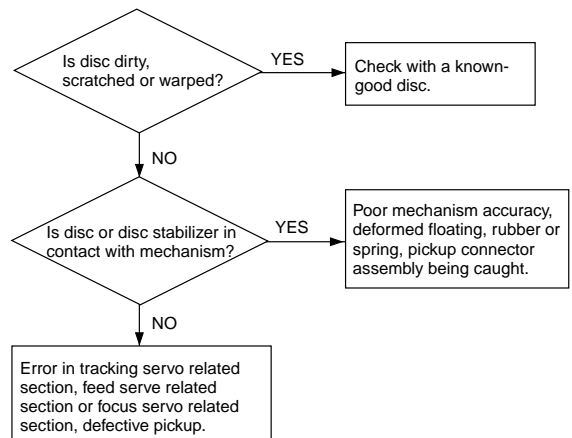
Is disc dirty, scratched or warped?

YES

Check with a known-good disc.

NO

Is disc or disc stabilizer in contact with mechanism?

YES

Poor mechanism accuracy, deformed floating, rubber or spring, pickup connector assembly being caught.

NO

Error in tracking servo related section, feed serve related section or focus servo related section, defective pickup.